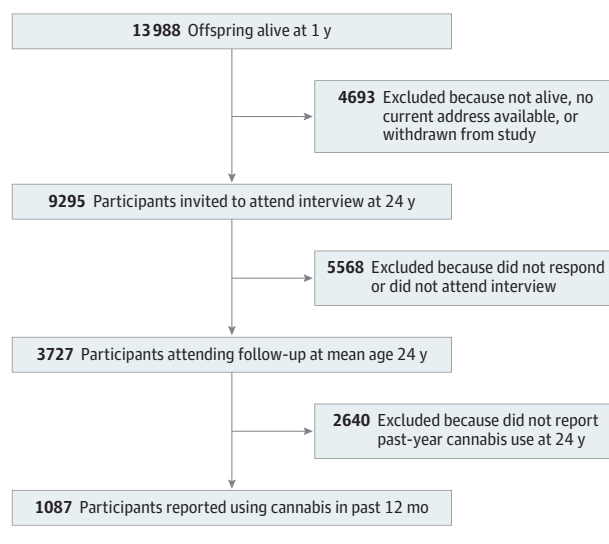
**13 988** Offspring alive at 1 y

**4693** Excluded because not alive, no current address available, or withdrawn from study

**9295** Participants invited to attend interview at 24 y

**5568** Excluded because did not respond or did not attend interview

**3727** Participants attending follow-up at mean age 24 y

**2640** Excluded because did not report past-year cannabis use at 24 y

**1087** Participants reported using cannabis in past 12 mo